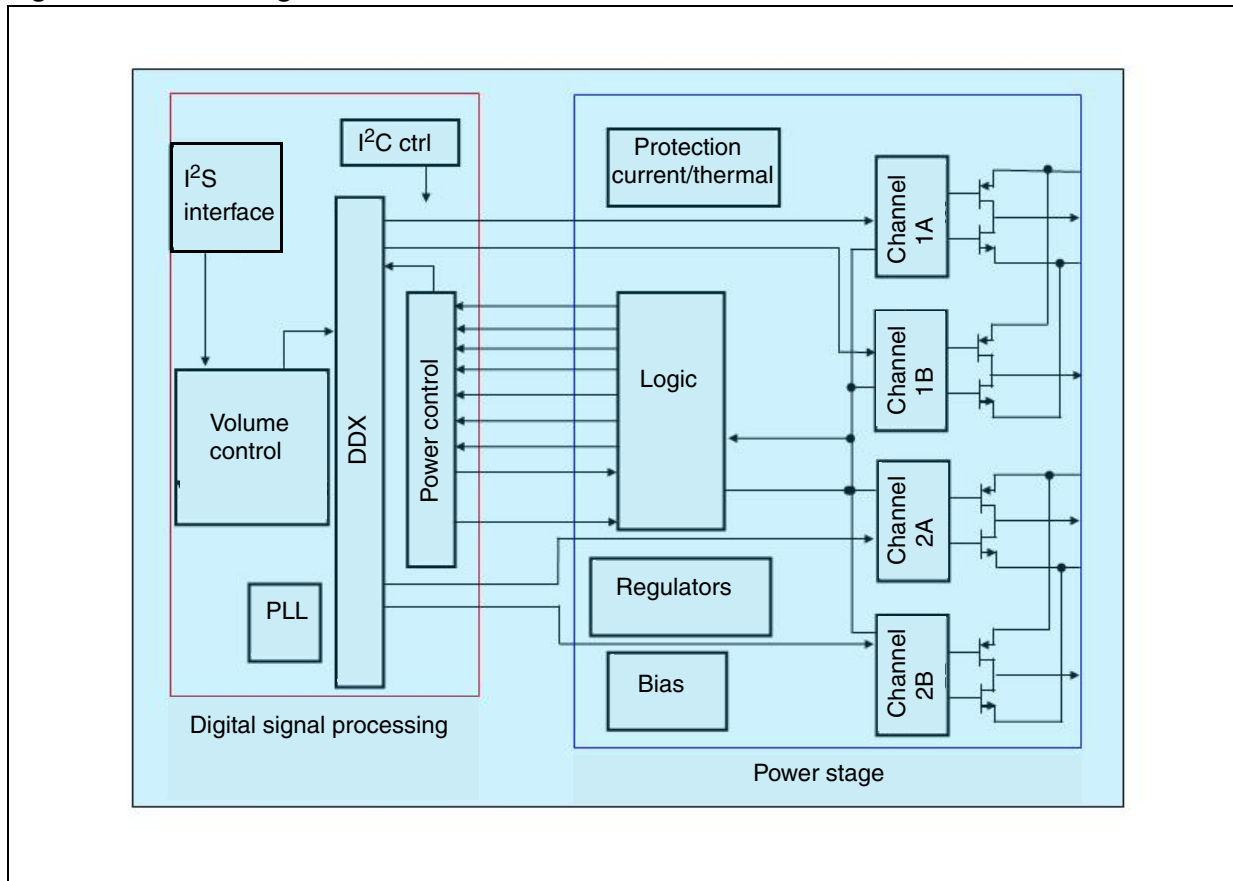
$I^2C$ ctrl

$I^2S$ interface

Volume control

DDX

Power control

PLL

Digital signal processing

Protection current/thermal

Logic

Regulators

Bias

Channel 1A

Channel 1B

Channel 2A

Channel 2B

Power stage